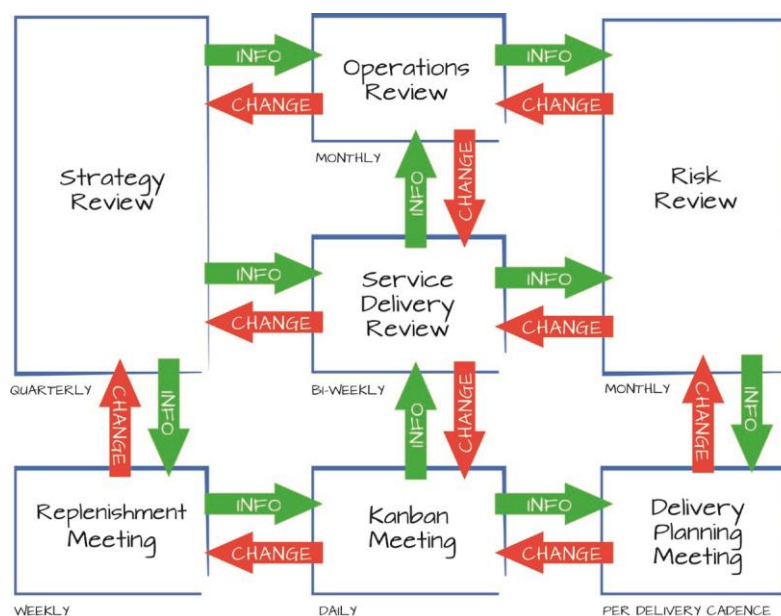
INFO
CHANGE
Operations Review
INFO
CHANGE
MONTHLY
INFO
CHANGE
Strategy Review
Risk Review
INFO
CHANGE
Service Delivery Review
INFO
CHANGE
QUARTERLY
CHANGE
INFO
BI-WEEKLY
INFO
CHANGE
MONTHLY
CHANGE
INFO
Replenishment Meeting
INFO
CHANGE
Kanban Meeting
INFO
CHANGE
Delivery Planning Meeting
WEEKLY
DAILY
PER DELIVERY CADENCE